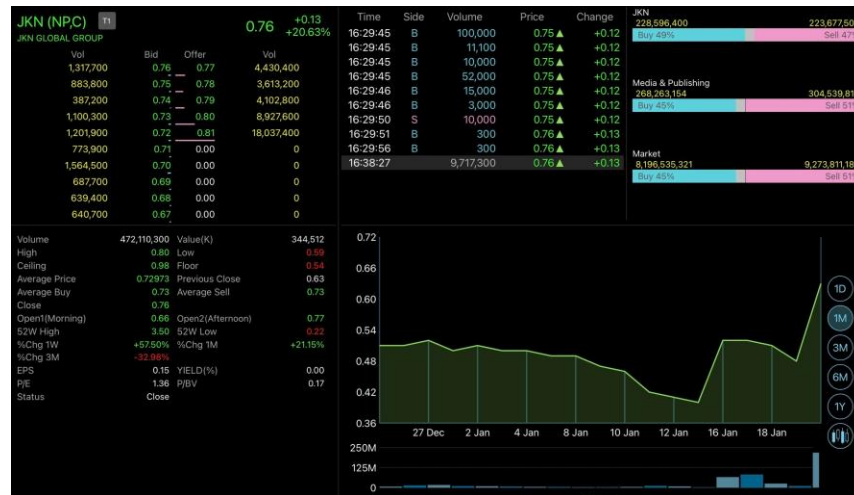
JKN (NP,C) T1
JKN GLOBAL GROUP
0.76 +0.13 +20.63%

| Vol | Bid | Offer | Vol |
|---|---|---|---|
| 1,317,700 | 0.76 | 0.77 | 4,430,400 |
| 883,800 | 0.75 | 0.78 | 3,613,200 |
| 387,200 | 0.74 | 0.79 | 4,102,800 |
| 1,100,300 | 0.73 | 0.80 | 8,927,600 |
| 1,201,900 | 0.72 | 0.81 | 18,037,400 |
| 773,900 | 0.71 | 0.00 | 0 |
| 1,564,500 | 0.70 | 0.00 | 0 |
| 687,700 | 0.69 | 0.00 | 0 |
| 639,400 | 0.68 | 0.00 | 0 |
| 640,700 | 0.67 | 0.00 | 0 |

| Time | Side | Volume | Price | Change |
|---|---|---|---|---|
| 16:29:45 | B | 100,000 | 0.75 ▲ | +0.12 |
| 16:29:45 | B | 11,100 | 0.75 ▲ | +0.12 |
| 16:29:45 | B | 10,000 | 0.75 ▲ | +0.12 |
| 16:29:45 | B | 52,000 | 0.75 ▲ | +0.12 |
| 16:29:46 | B | 15,000 | 0.75 ▲ | +0.12 |
| 16:29:46 | B | 3,000 | 0.75 ▲ | +0.12 |
| 16:29:50 | S | 10,000 | 0.75 ▲ | +0.12 |
| 16:29:51 | B | 300 | 0.76 ▲ | +0.13 |
| 16:29:56 | B | 300 | 0.76 ▲ | +0.13 |
| 16:38:27 | | 9,717,300 | 0.76 ▲ | +0.13 |

JKN
228,596,400 223,677,50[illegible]
Buy 49% Sell 47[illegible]

Media & Publishing
268,263,154 304,539,81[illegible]
Buy 45% Sell 51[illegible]

Market
8,196,535,321 9,273,811,18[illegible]
Buy 45% Sell 51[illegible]

| | | | |
|---|---|---|---|
| Volume | 472,110,300 | Value(K) | 344,512 |
| High | 0.80 | Low | 0.59 |
| Ceiling | 0.98 | Floor | 0.54 |
| Average Price | 0.72973 | Previous Close | 0.63 |
| Average Buy | 0.73 | Average Sell | 0.73 |
| Close | 0.76 | | |
| Open1(Morning) | 0.66 | Open2(Afternoon) | 0.77 |
| 52W High | 3.50 | 52W Low | 0.22 |
| %Chg 1W | +57.50% | %Chg 1M | +21.15% |
| %Chg 3M | -32.96% | | |
| EPS | 0.15 | YIELD(%) | 0.00 |
| P/E | 1.36 | P/BV | 0.17 |
| Status | Close | | |

0.72
0.66
0.60
0.54
0.48
0.42
0.36
27 Dec 2 Jan 4 Jan 8 Jan 10 Jan 12 Jan 16 Jan 18 Jan
250M
125M
0
1D
1M
3M
6M
1Y